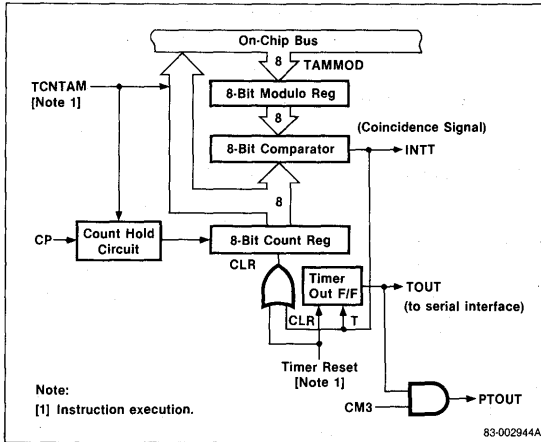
On-Chip Bus

8

TAMMOD

TCNTAM
[Note 1]

8-Bit Modulo Reg

8

(Coincidence Signal)

8-Bit Comparator

INTT

8

CP

Count Hold Circuit

8-Bit Count Reg

CLR

Timer Out F/F

TOUT
(to serial interface)

CLR

T

Timer Reset
[Note 1]

Note:
[1] Instruction execution.

CM3

PTOUT

83-002944A